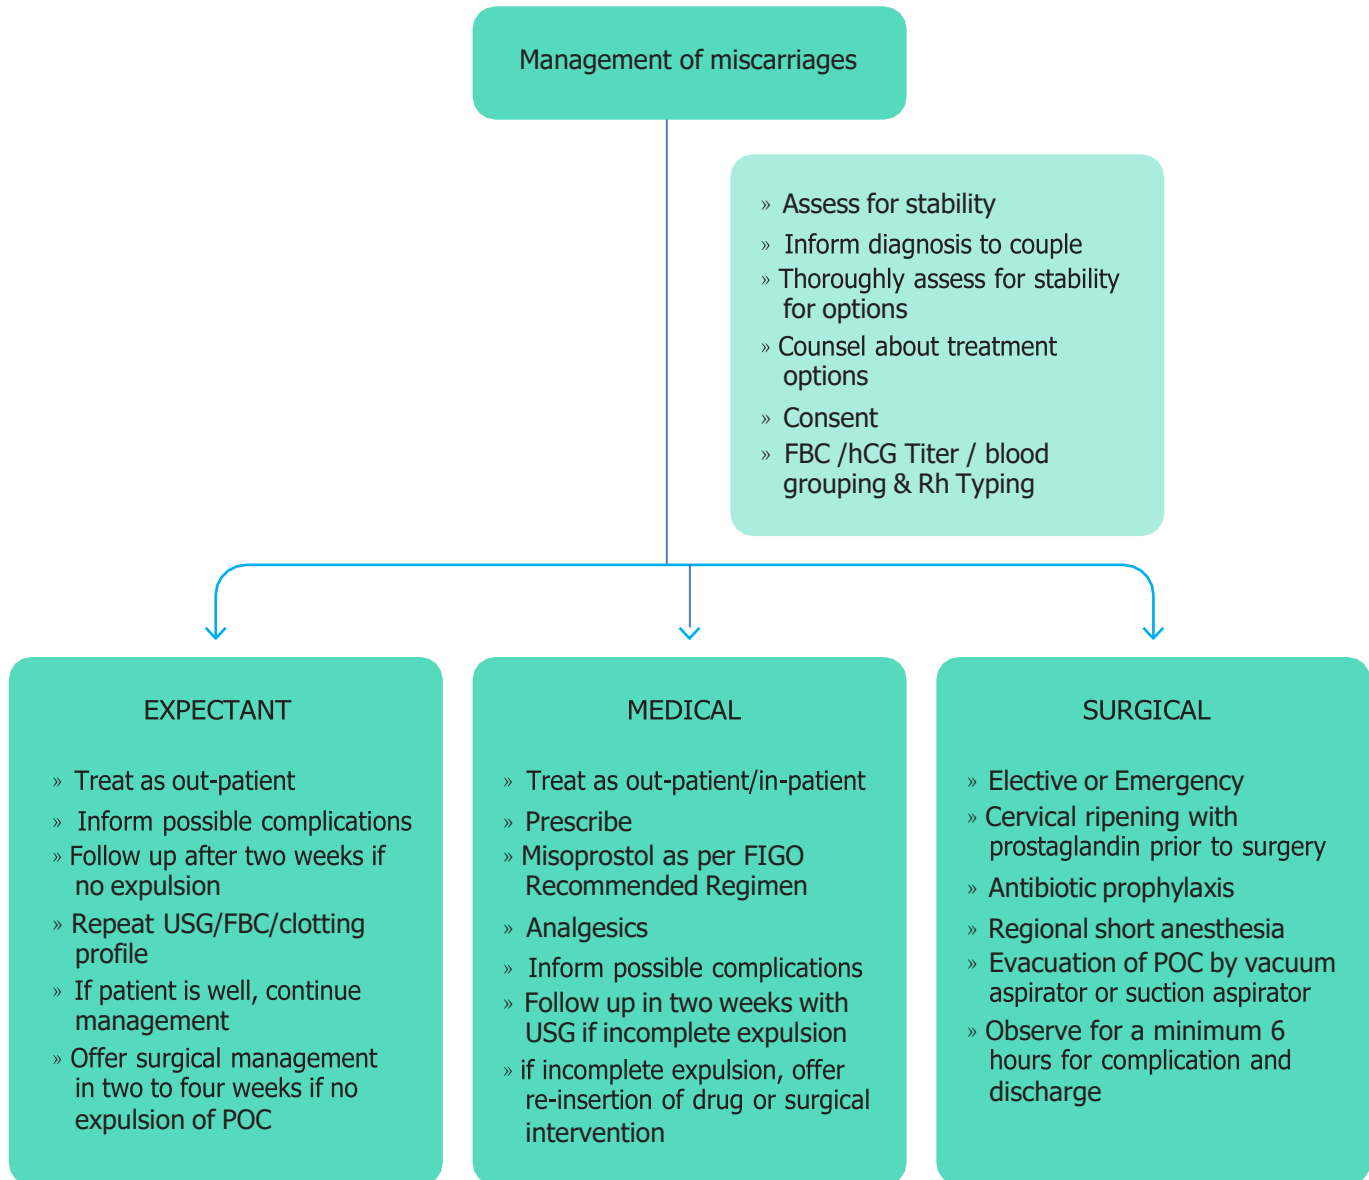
Management of miscarriages

» Assess for stability
» Inform diagnosis to couple
» Thoroughly assess for stability for options
» Counsel about treatment options
» Consent
» FBC /hCG Titer / blood grouping & Rh Typing

EXPECTANT

» Treat as out-patient
» Inform possible complications
» Follow up after two weeks if no expulsion
» Repeat USG/FBC/clotting profile
» If patient is well, continue management
» Offer surgical management in two to four weeks if no expulsion of POC

MEDICAL

» Treat as out-patient/in-patient
» Prescribe
» Misoprostol as per FIGO Recommended Regimen
» Analgesics
» Inform possible complications
» Follow up in two weeks with USG if incomplete expulsion
» if incomplete expulsion, offer re-insertion of drug or surgical intervention

SURGICAL

» Elective or Emergency
» Cervical ripening with prostaglandin prior to surgery
» Antibiotic prophylaxis
» Regional short anesthesia
» Evacuation of POC by vacuum aspirator or suction aspirator
» Observe for a minimum 6 hours for complication and discharge